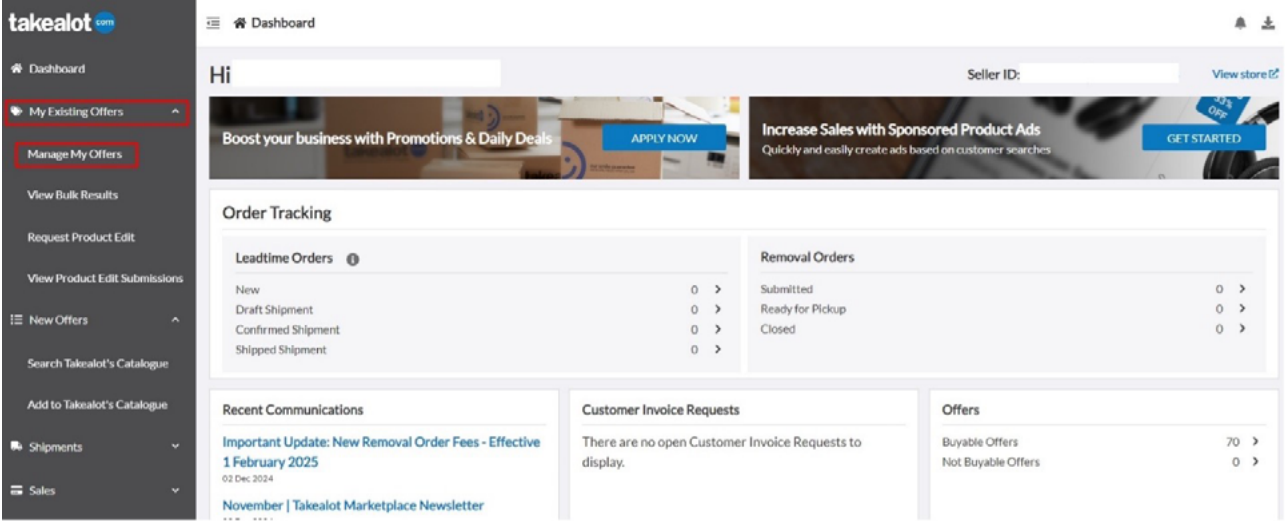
takealot .com

Dashboard

My Existing Offers

Manage My Offers

View Bulk Results

Request Product Edit

View Product Edit Submissions

New Offers

Search Takealot's Catalogue

Add to Takealot's Catalogue

Shipments

Sales

Dashboard

Hi

Seller ID:

View store

Boost your business with Promotions & Daily Deals

APPLY NOW

Increase Sales with Sponsored Product Ads

Quickly and easily create ads based on customer searches

GET STARTED

Order Tracking

Leadtime Orders

| | |
|---|---|
| New | 0 |
| Draft Shipment | 0 |
| Confirmed Shipment | 0 |
| Shipped Shipment | 0 |

Removal Orders

| | |
|---|---|
| Submitted | 0 |
| Ready for Pickup | 0 |
| Closed | 0 |

Recent Communications

Important Update: New Removal Order Fees - Effective 1 February 2025

02 Dec 2024

November | Takealot Marketplace Newsletter

Customer Invoice Requests

There are no open Customer Invoice Requests to display.

Offers

| | |
|---|---|
| Buyable Offers | 70 |
| Not Buyable Offers | 0 |